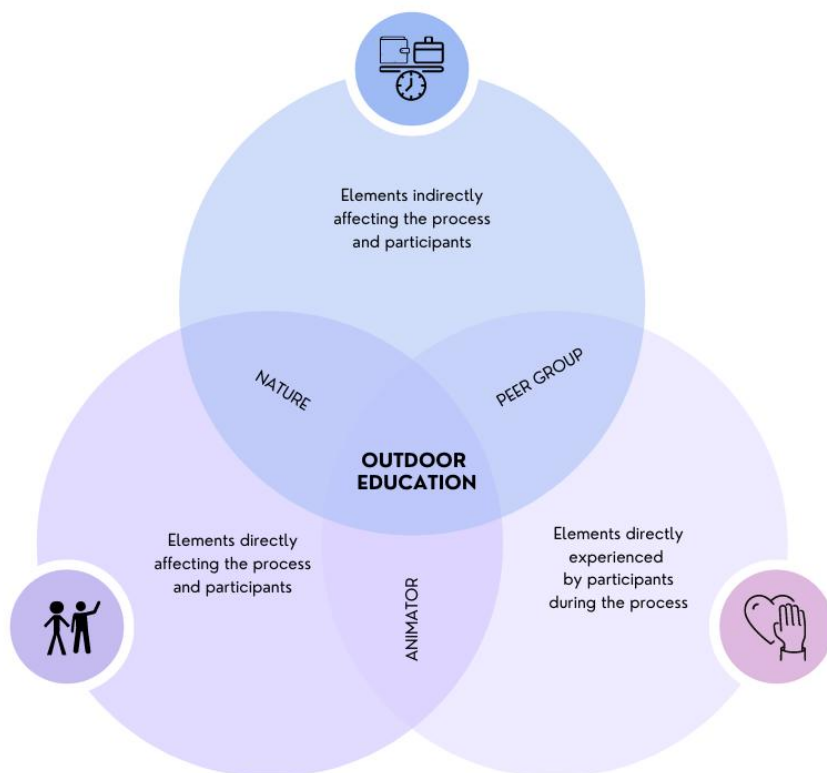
Elements indirectly affecting the process and participants

NATURE

PEER GROUP

OUTDOOR EDUCATION

Elements directly affecting the process and participants

ANIMATOR

Elements directly experienced by participants during the process